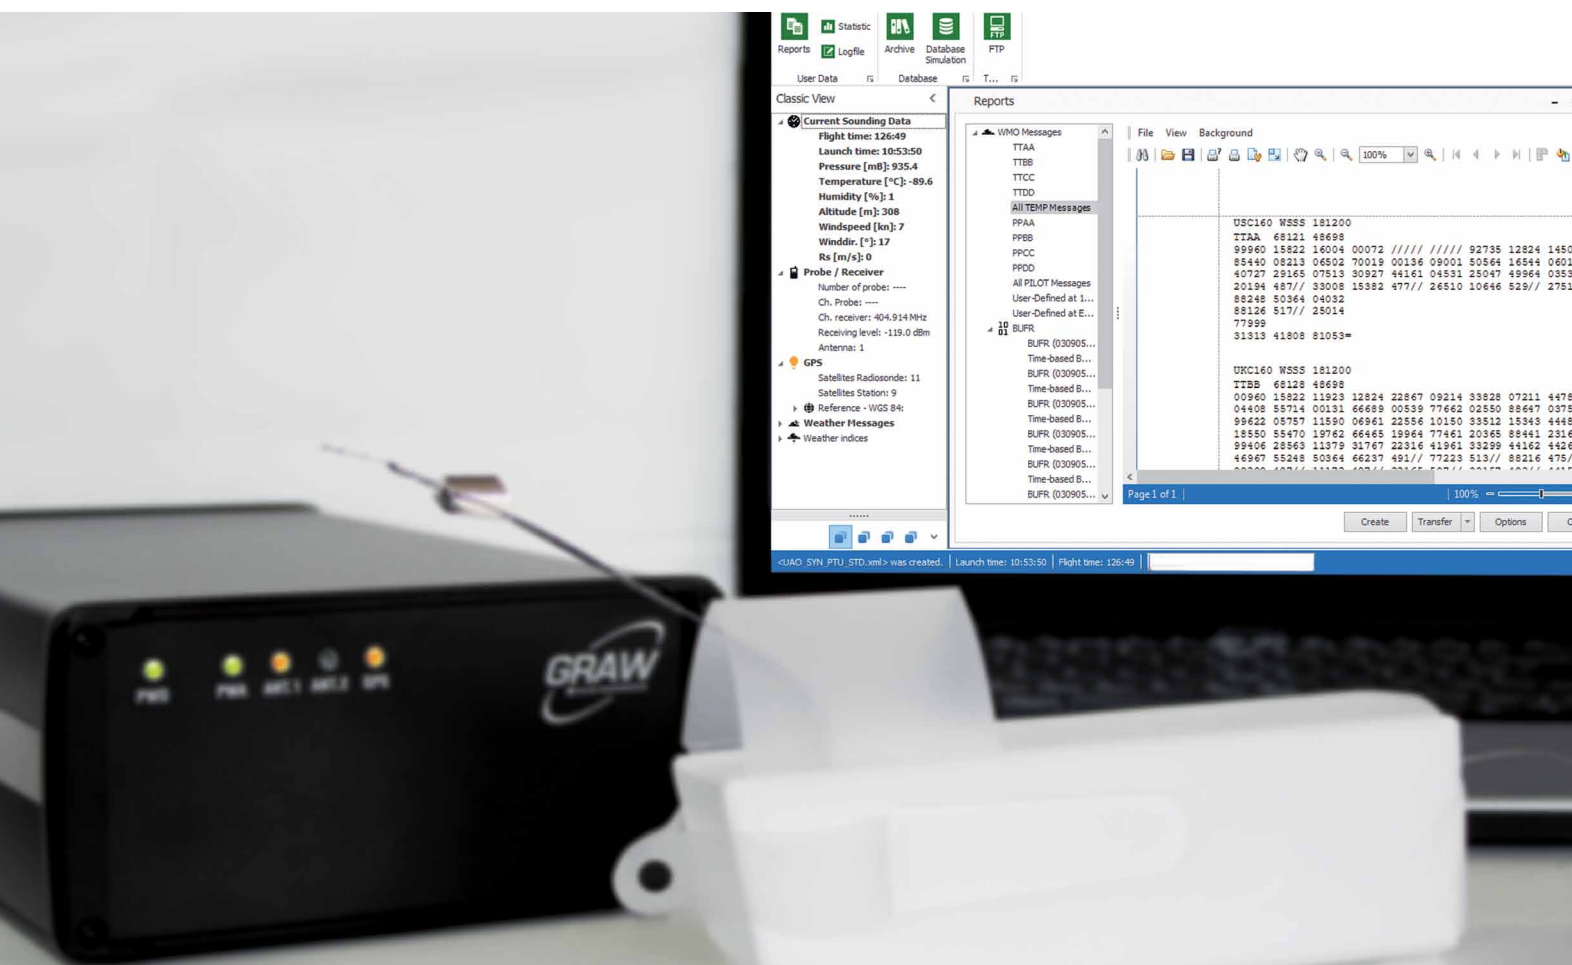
Reports
Statistic
Logfile
Archive
Database Simulation
FTP
User Data
Database
T...

Classic View
Current Sounding Data
Flight time: 126:49
Launch time: 10:53:50
Pressure [mB]: 935.4
Temperature [°C]: -89.6
Humidity [%]: 1
Altitude [m]: 308
Windspeed [kn]: 7
Winddir. [°]: 17
Rs [m/s]: 0
Probe / Receiver
Number of probe: ----
Ch. Probe: ----
Ch. receiver: 404.914 MHz
Receiving level: -119.0 dBm
Antenna: 1
GPS
Satellites Radiosonde: 11
Satellites Station: 9
Reference - WGS 84:
Weather Messages
Weather indices

Reports
WMO Messages
TTAA
TTBB
TTCC
TTDD
All TEMP Messages
PPAA
PPBB
PPCC
PPDD
All PILOT Messages
User-Defined at 1...
User-Defined at E...
BUFR
BUFR (030905...
Time-based B...
BUFR (030905...
Time-based B...
BUFR (030905...
Time-based B...
BUFR (030905...
Time-based B...
BUFR (030905...
Time-based B...
BUFR (030905...

File View Background
100%

USC160 WSSS 181200
TTAA 68121 48698
99960 15822 16004 00072 ///// ///// 92735 12824 1450
85440 08213 06502 70019 00136 09001 50564 16544 0601
40727 29165 07513 30927 44161 04531 25047 49964 0353
20194 487// 33008 15382 477// 26510 10646 529// 2751
88248 50364 04032
88126 517// 25014
77999
31313 41808 81053=

UKC160 WSSS 181200
TTBB 68128 48698
00960 15822 11923 12824 22867 09214 33828 07211 4478
04408 55714 00131 66689 00539 77662 02550 88647 0375
99622 05757 11590 06961 22556 10150 33512 15343 4448
18550 55470 19762 66465 19964 77461 20365 88441 2316
99406 28563 11379 31767 22316 41961 33299 44162 4426
46967 55248 50364 66247 491// 77223 513// 88216 475/

Page 1 of 1
100%
Create
Transfer
Options

<UAO_SYN_PTU_STD.xml> was created.
Launch time: 10:53:50
Flight time: 126:49

PWR
PWR
ANT.1
ANT.2
GPS
GRAW